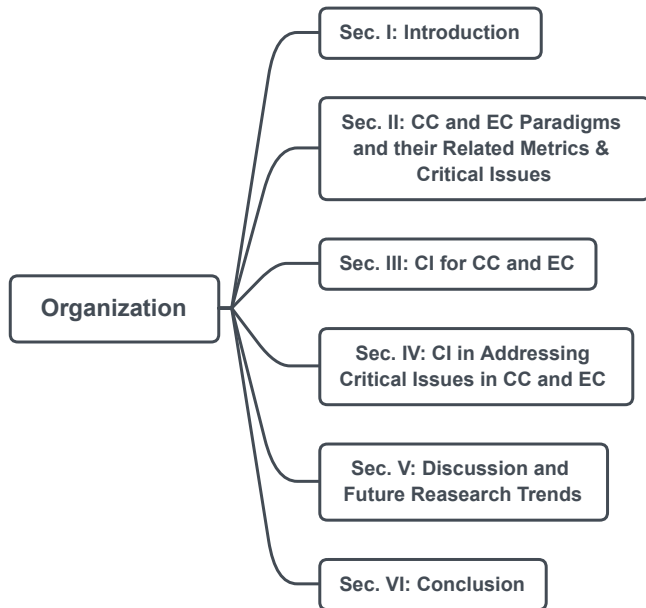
Organization

Sec. I: Introduction

Sec. II: CC and EC Paradigms and their Related Metrics & Critical Issues

Sec. III: CI for CC and EC

Sec. IV: CI in Addressing Critical Issues in CC and EC

Sec. V: Discussion and Future Reasearch Trends

Sec. VI: Conclusion